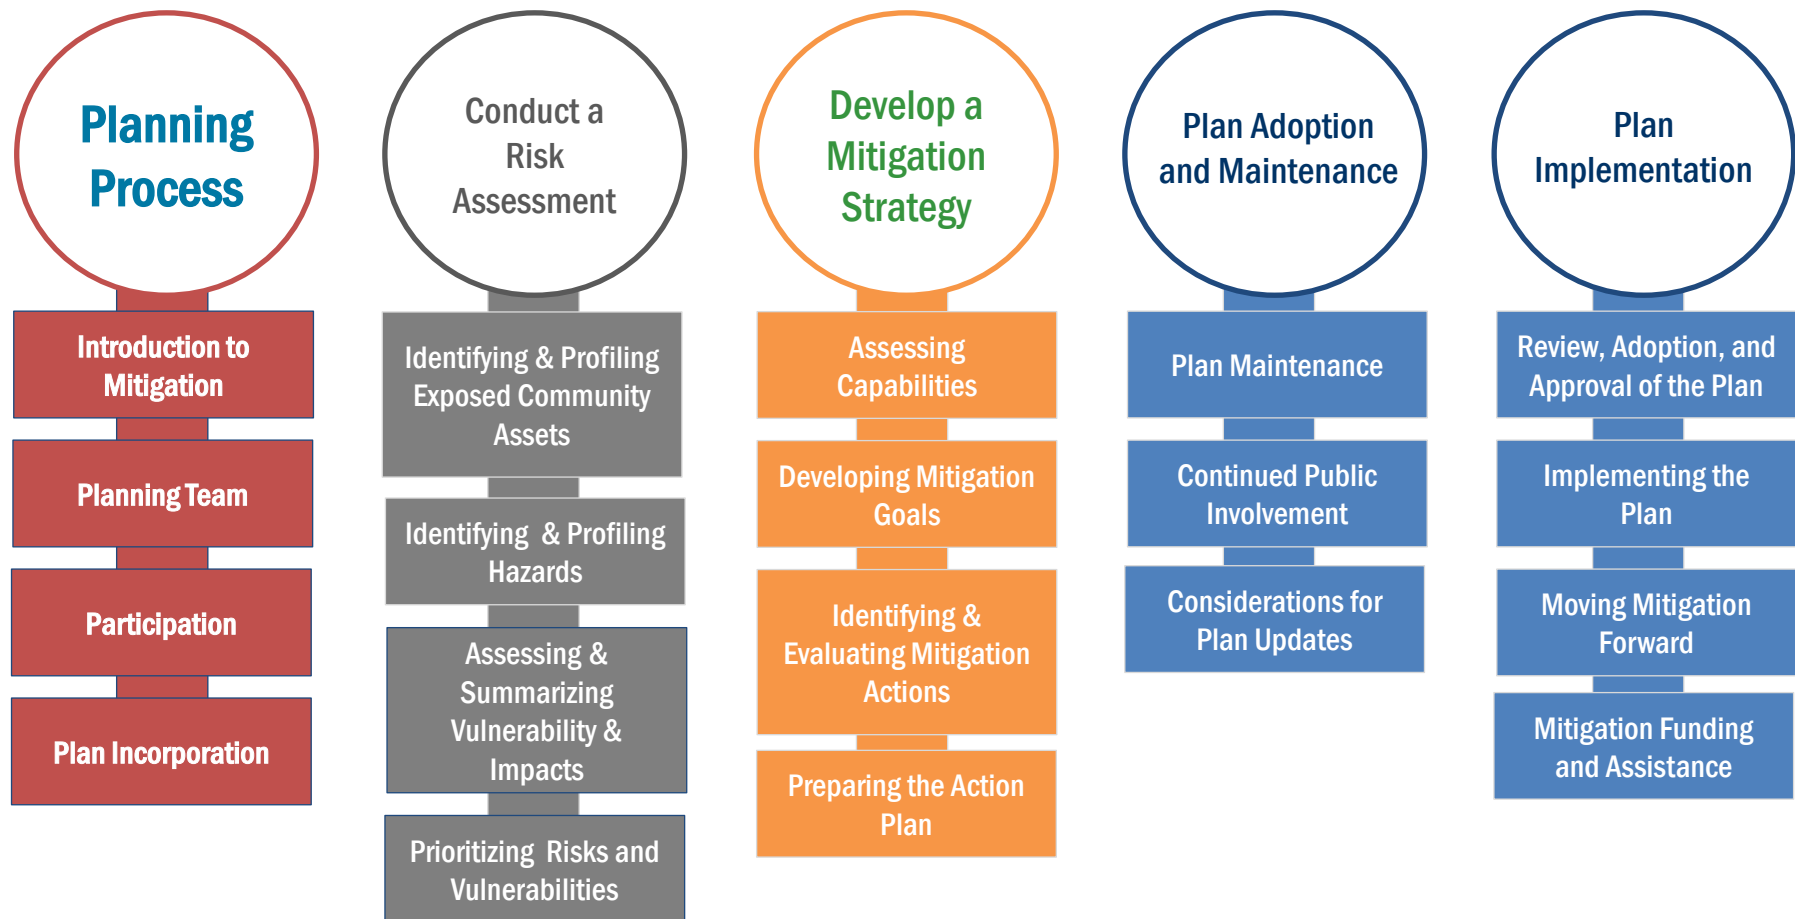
Planning Process

Introduction to Mitigation

Planning Team

Participation

Plan Incorporation

Conduct a Risk Assessment

Identifying & Profiling Exposed Community Assets

Identifying & Profiling Hazards

Assessing & Summarizing Vulnerability & Impacts

Prioritizing Risks and Vulnerabilities

Develop a Mitigation Strategy

Assessing Capabilities

Developing Mitigation Goals

Identifying & Evaluating Mitigation Actions

Preparing the Action Plan

Plan Adoption and Maintenance

Plan Maintenance

Continued Public Involvement

Considerations for Plan Updates

Plan Implementation

Review, Adoption, and Approval of the Plan

Implementing the Plan

Moving Mitigation Forward

Mitigation Funding and Assistance